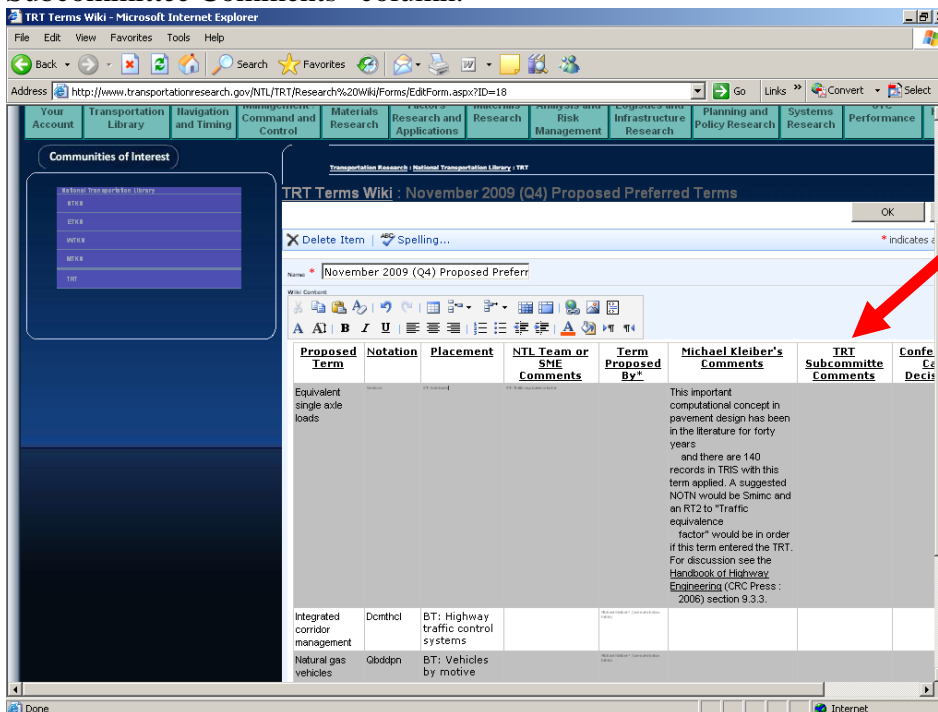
Subcommittee Comments" column.

TRT Terms Wiki - Microsoft Internet Explorer

File Edit View Favorites Tools Help

Back Search Favorites

Address http://www.transportationresearch.gov/NTL/TRT/Research%20Wiki/Forms/EditForm.aspx?ID=18 Go Links Convert Select

Your Account | Transportation Library | Navigation and Timing | Management: Command and Control | Materials Research | Factors Research and Applications | Materials Research | Analysis and Risk Management | Logistics and Infrastructure Research | Planning and Policy Research | Systems Research | UTC Performance

Communities of Interest

National Transportation Library
NTK II
ETK II
NNTK II
MTK II
TRT

Transportation Research : National Transportation Library : TRT

TRT Terms Wiki : November 2009 (Q4) Proposed Preferred Terms

OK

Delete Item | Spelling...

* indicates a

Name * November 2009 (Q4) Proposed Preferr

Wiki Content

| Proposed Term | Notation | Placement | NTL Team or SME Comments | Term Proposed By* | Michael Kleiber's Comments | TRT Subcommitte Comments | Confe Ca Decis |
|---|---|---|---|---|---|---|---|
| Equivalent single axle loads | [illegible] | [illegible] | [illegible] | | This important computational concept in pavement design has been in the literature for forty years and there are 140 records in TRIS with this term applied. A suggested NOTN would be Smimc and an RT2 to "Traffic equivalence factor" would be in order if this term entered the TRT. For discussion see the Handbook of Highway Engineering (CRC Press : 2006) section 9.3.3. | | |
| Integrated corridor management | Dcmthcl | BT: Highway traffic control systems | | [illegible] | | | |
| Natural gas vehicles | Qbddpn | BT: Vehicles by motive | | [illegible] | | | |

Done | Internet